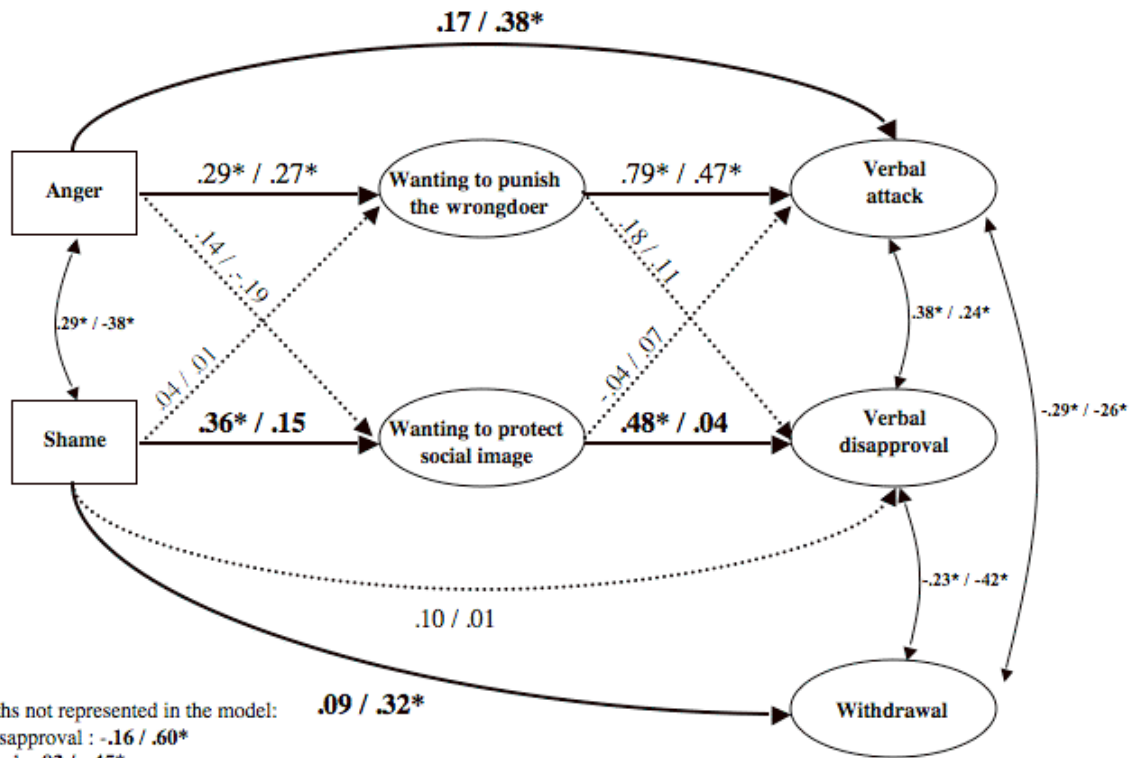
.17 / .38*

Anger

.29* / .27*

Wanting to punish the wrongdoer

.79* / .47*

Verbal attack

.14 / -.19

.18 / .11

.29* / -38*

.38* / .24*

.04 / .01

-.04 / .07

Shame

.36* / .15

Wanting to protect social image

.48* / .04

Verbal disapproval

-.29* / -26*

-.23* / -42*

.10 / .01

.09 / .32*

Withdrawal

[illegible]hs not represented in the model:
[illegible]sapproval : -.16 / .60*
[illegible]